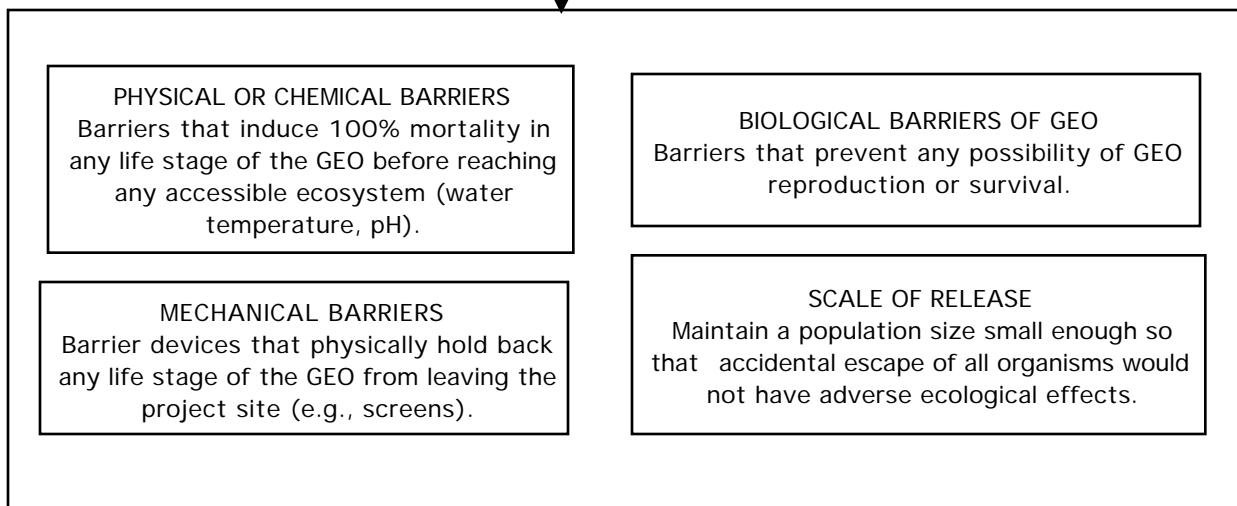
PHYSICAL OR CHEMICAL BARRIERS
Barriers that induce 100% mortality in any life stage of the GEO before reaching any accessible ecosystem (water temperature, pH).

BIOLOGICAL BARRIERS OF GEO
Barriers that prevent any possibility of GEO reproduction or survival.

MECHANICAL BARRIERS
Barrier devices that physically hold back any life stage of the GEO from leaving the project site (e.g., screens).

SCALE OF RELEASE
Maintain a population size small enough so that accidental escape of all organisms would not have adverse ecological effects.